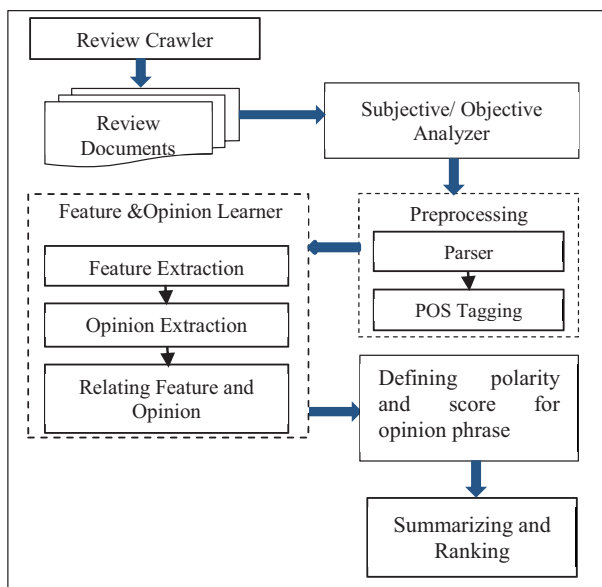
Review Crawler

Review Documents

Subjective/ Objective Analyzer

Feature &Opinion Learner

Feature Extraction

Opinion Extraction

Relating Feature and Opinion

Preprocessing

Parser

POS Tagging

Defining polarity and score for opinion phrase

Summarizing and Ranking